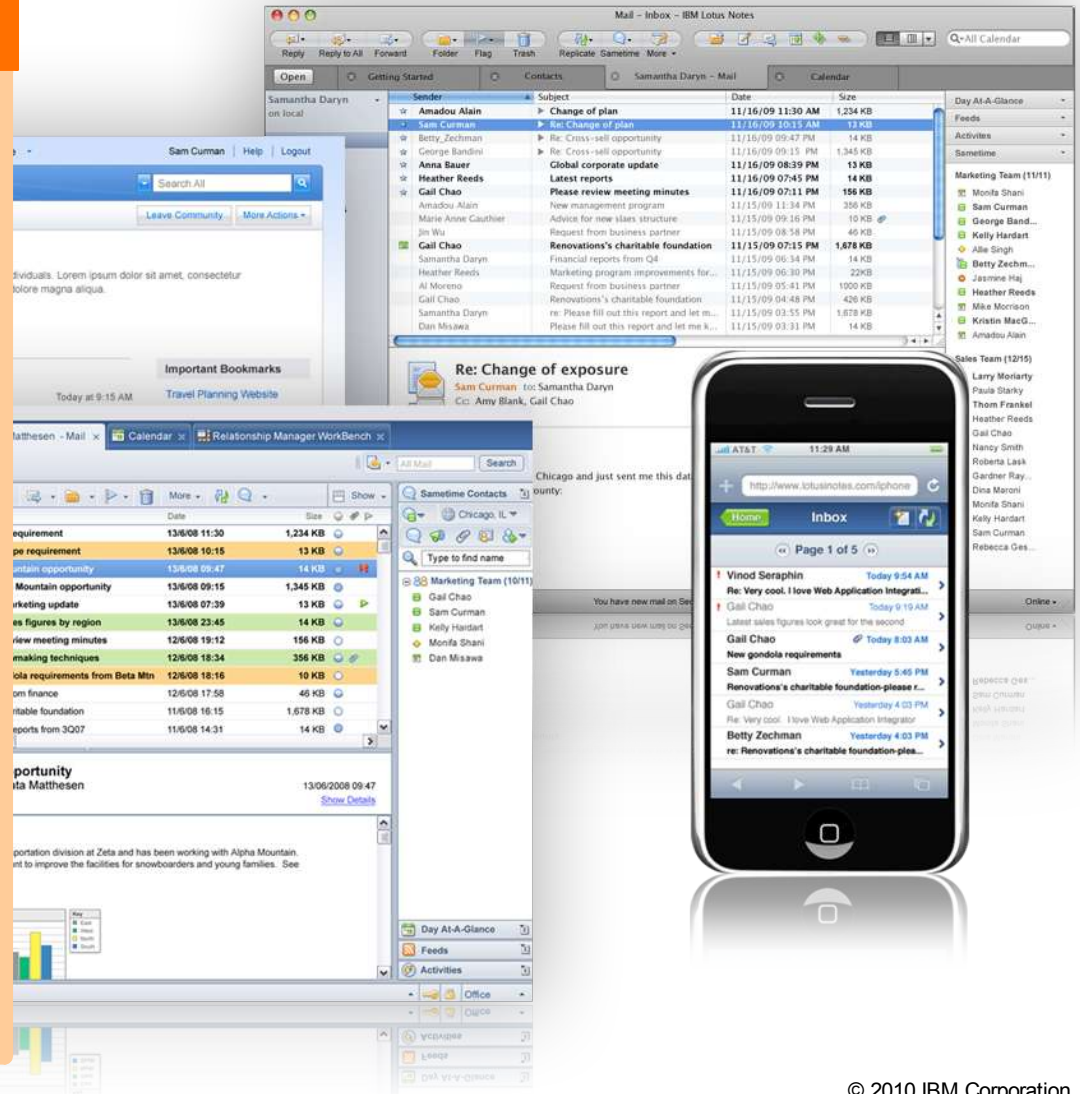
Mail – Inbox – IBM Lotus Notes

Reply Reply to All Forward Folder Flag Trash Replicate Sametime More

Q-All Calendar

Open Getting Started Contacts Samantha Daryn – Mail Calendar

Samantha Daryn on local

| Sender | Subject | Date | Size |
|---|---|---|---|
| Amadou Alain | Change of plan | 11/16/09 11:30 AM | 1,234 KB |
| Sam Curman | Re: Change of plan | 11/16/09 10:15 AM | 13 KB |
| Betty Zechman | Re: Cross-sell opportunity | 11/16/09 09:47 PM | 14 KB |
| George Bandini | Re: Cross-sell opportunity | 11/16/09 09:15 PM | 1,345 KB |
| Anna Bauer | Global corporate update | 11/16/09 08:39 PM | 13 KB |
| Heather Reeds | Latest reports | 11/16/09 07:45 PM | 14 KB |
| Gail Chao | Please review meeting minutes | 11/16/09 07:11 PM | 156 KB |
| Amadou Alain | New management program | 11/15/09 11:34 PM | 356 KB |
| Marie Anne Gauthier | Advice for new slaes structure | 11/15/09 09:16 PM | 10 KB |
| Jin Wu | Request from business partner | 11/15/09 08:58 PM | 46 KB |
| Gail Chao | Renovations's charitable foundation | 11/15/09 07:15 PM | 1,678 KB |
| Samantha Daryn | Financial reports from Q4 | 11/15/09 06:34 PM | 14 KB |
| Heather Reeds | Marketing program improvements for... | 11/15/09 06:30 PM | 22KB |
| Al Moreno | Request from business partner | 11/15/09 05:41 PM | 1000 KB |
| Gail Chao | Renovations's charitable foundation | 11/15/09 04:48 PM | 426 KB |
| Samantha Daryn | re: Please fill out this report and let m... | 11/15/09 03:55 PM | 1,678 KB |
| Dan Misawa | Please fill out this report and let me k... | 11/15/09 03:31 PM | 14 KB |

Re: Change of exposure
Sam Curman to: Samantha Daryn
Cc: Amy Blank, Gail Chao

Chicago and just sent me this dat ounty:

You have new mail on Se Online

Day At-A-Glance
Feeds
Activites
Sametime
Marketing Team (11/11)
Monifa Shani
Sam Curman
George Band...
Kelly Hardart
Allie Singh
Betty Zechm...
Jasmine Haj
Heather Reeds
Mike Morrison
Kristin MacG...
Amadou Alain
Sales Team (12/15)
Larry Moriarty
Paula Starky
Thom Frankel
Heather Reeds
Gail Chao
Nancy Smith
Roberta Lask
Gardner Ray...
Dina Moroni
Monifa Shani
Kelly Hardart
Sam Curman
Rebecca Ges...

Sam Curman | Help | Logout
Search All
Leave Community More Actions
dividuals. Lorem ipsum dolor sit amet, consectetur dolore magna aliqua.
Important Bookmarks
Today at 9:15 AM Travel Planning Website

atthesen - Mail Calendar Relationship Manager WorkBench
All Mail Search
More Show
Date Size

| | | |
|---|---|---|
| requirement | 13/6/08 11:30 | 1,234 KB |
| pe requirement | 13/6/08 10:15 | 13 KB |
| ntain opportunity | 13/6/08 09:47 | 14 KB |
| Mountain opportunity | 13/6/08 09:15 | 1,345 KB |
| rketing update | 13/6/08 07:39 | 13 KB |
| es figures by region | 13/6/08 23:45 | 14 KB |
| view meeting minutes | 12/6/08 19:12 | 156 KB |
| making techniques | 12/6/08 18:34 | 356 KB |
| dola requirements from Beta Mtn | 12/6/08 18:16 | 10 KB |
| om finance | 12/6/08 17:58 | 46 KB |
| itable foundation | 11/6/08 16:15 | 1,678 KB |
| eports from 3Q07 | 11/6/08 14:31 | 14 KB |

portunity
ta Matthesen 13/06/2008 09:47
Show Details
portation division at Zeta and has been working with Alpha Mountain. nt to improve the facilities for snowboarders and young families. See

Sametime Contacts
Chicago, IL
Type to find name
Marketing Team (10/11)
Gail Chao
Sam Curman
Kelly Haidart
Monifa Shani
Dan Misawa
Day At-A-Glance
Feeds
Activities
Office

AT&T 11:29 AM
http://www.lotusnotes.com/iphone
Home Inbox
Page 1 of 5
Vinod Seraphin Today 9:54 AM
Re: Very cool. I love Web Application Integrati...
Gail Chao Today 9:19 AM
Latest sales figures look great for the second
Gail Chao Today 8:03 AM
New gondola requirements
Sam Curman Yesterday 5:45 PM
Renovations's charitable foundation-please r...
Gail Chao Yesterday 4:03 PM
Re: Very cool. I love Web Application Integrator
Betty Zechman Yesterday 4:03 PM
re: Renovations's charitable foundation-plea...

© 2010 IBM Corporation